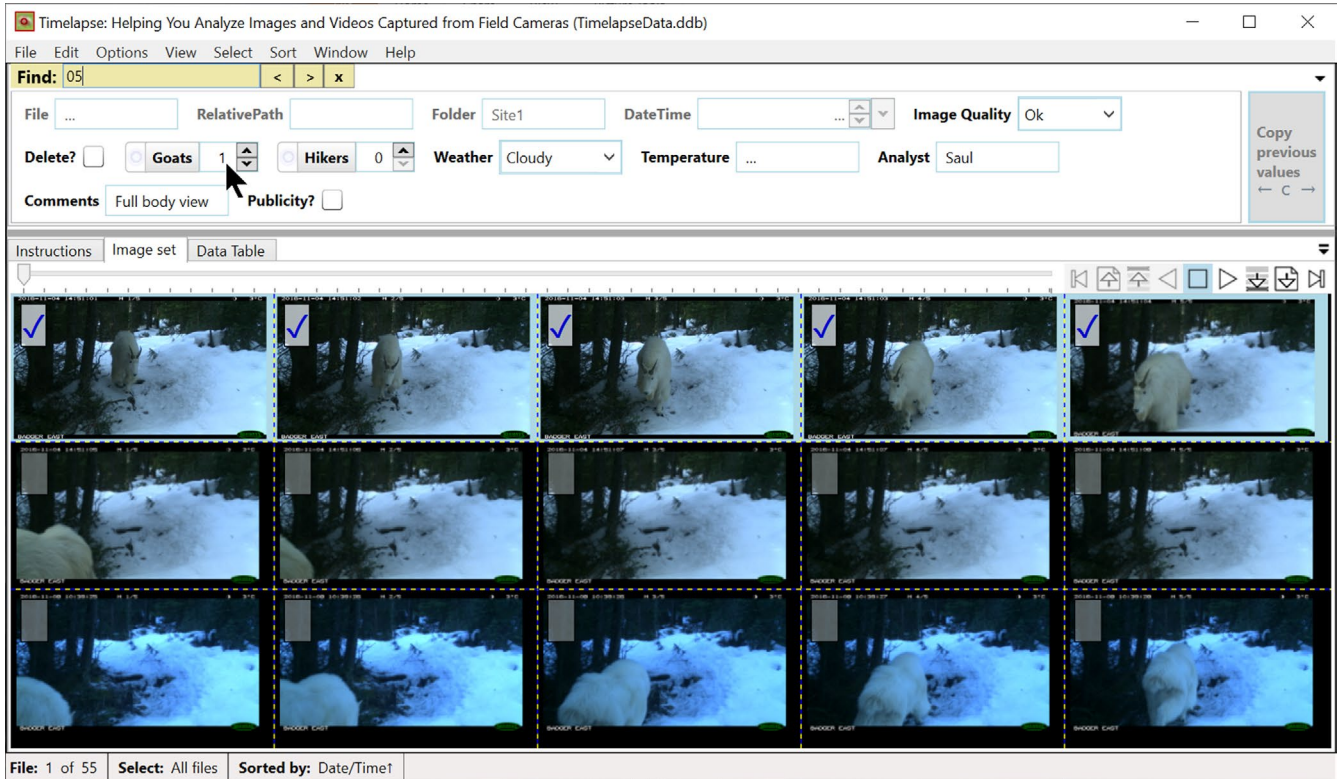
Timelapse: Helping You Analyze Images and Videos Captured from Field Cameras (TimelapseData.ddb)

File Edit Options View Select Sort Window Help

Find: 05 < > x

File ... RelativePath Folder Site1 DateTime ... Image Quality Ok

Delete? Goats 1 Hikers 0 Weather Cloudy Temperature ... Analyst Saul

Comments Full body view Publicity?

Copy previous values ← C →

Instructions Image set Data Table

File: 1 of 55 Select: All files Sorted by: Date/Time↑